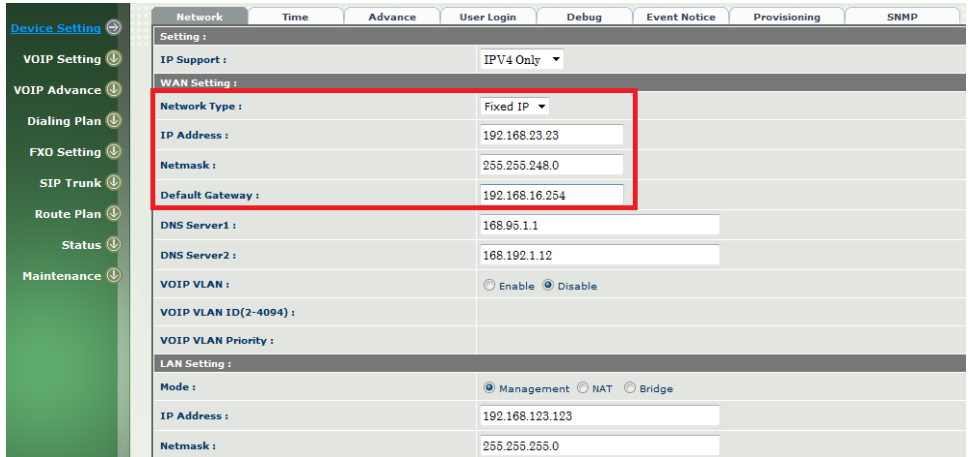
Device Setting
VOIP Setting
VOIP Advance
Dialing Plan
FXO Setting
SIP Trunk
Route Plan
Status
Maintenance

| Network | Time | Advance | User Login | Debug | Event Notice | Provisioning | SNMP |
|---|---|---|---|---|---|---|---|

Setting :

| | |
|---|---|
| IP Support : | IPV4 Only |

WAN Setting :

| | |
|---|---|
| Network Type : | Fixed IP |
| IP Address : | 192.168.23.23 |
| Netmask : | 255.255.248.0 |
| Default Gateway : | 192.168.16.254 |
| DNS Server1 : | 168.95.1.1 |
| DNS Server2 : | 168.192.1.12 |
| VOIP VLAN : | Enable Disable |
| VOIP VLAN ID(2-4094) : | |
| VOIP VLAN Priority : | |

LAN Setting :

| | |
|---|---|
| Mode : | Management NAT Bridge |
| IP Address : | 192.168.123.123 |
| Netmask : | 255.255.255.0 |